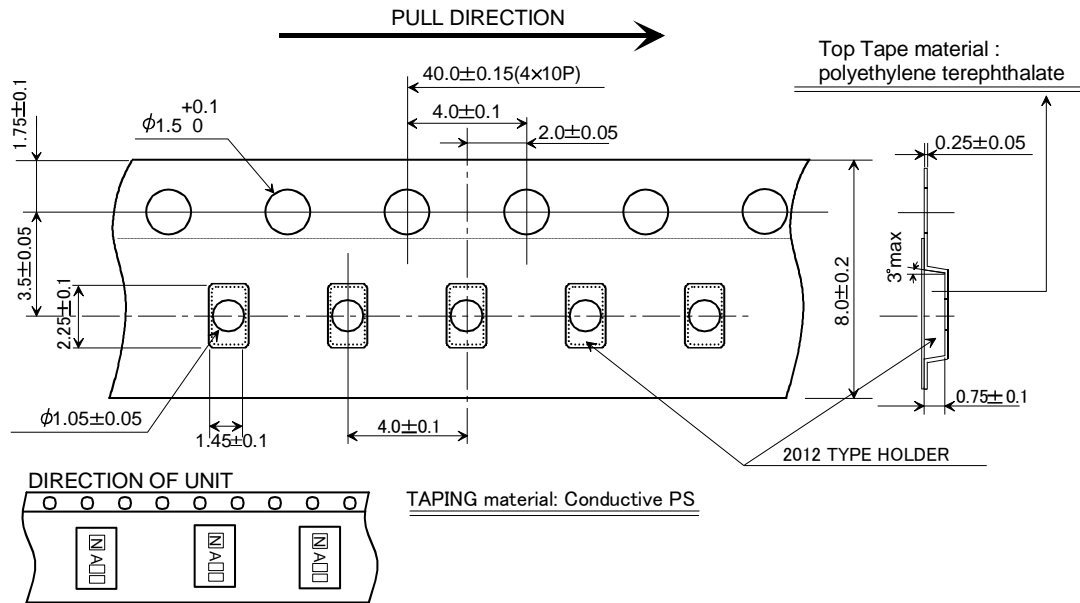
PULL DIRECTION

Top Tape material : polyethylene terephthalate

$40.0\pm0.15(4\times10P)$

$4.0\pm0.1$

$2.0\pm0.05$

$\phi1.5^{+0.1}_{0}$

$1.75\pm0.1$

$0.25\pm0.05$

$3.5\pm0.05$

$2.25\pm0.1$

$8.0\pm0.2$

3°max

$0.75\pm0.1$

$\phi1.05\pm0.05$

$1.45\pm0.1$

$4.0\pm0.1$

2012 TYPE HOLDER

DIRECTION OF UNIT

TAPING material: Conductive PS

NA□□

NA□□

NA□□